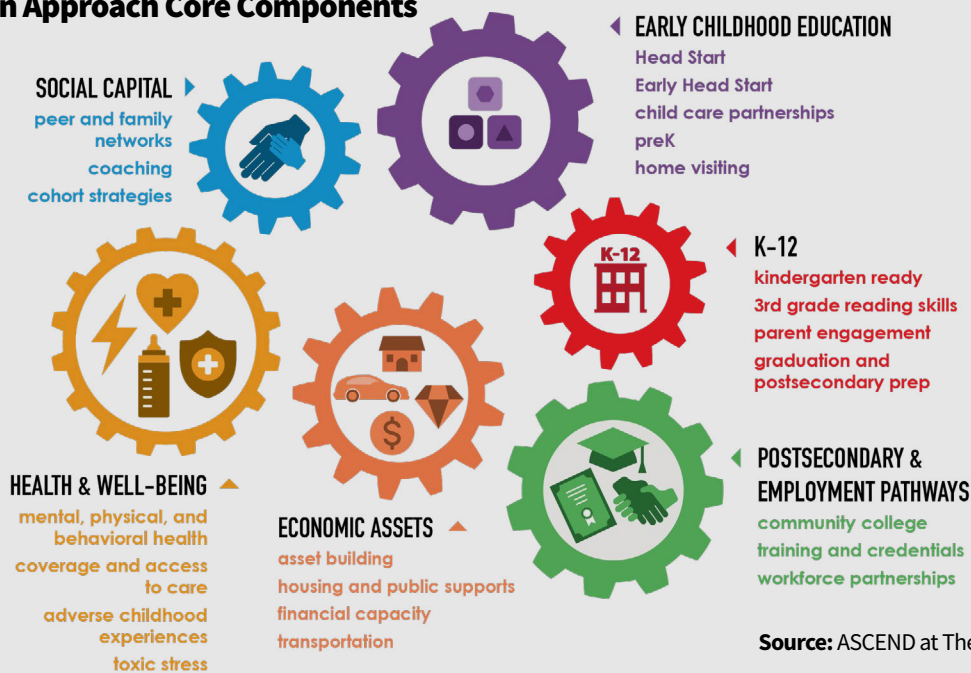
n Approach Core Components

SOCIAL CAPITAL
peer and family networks
coaching
cohort strategies

EARLY CHILDHOOD EDUCATION
Head Start
Early Head Start
child care partnerships
preK
home visiting

K-12

K-12
kindergarten ready
3rd grade reading skills
parent engagement
graduation and postsecondary prep

HEALTH & WELL-BEING
mental, physical, and behavioral health
coverage and access to care
adverse childhood experiences
toxic stress

ECONOMIC ASSETS
asset building
housing and public supports
financial capacity
transportation

POSTSECONDARY & EMPLOYMENT PATHWAYS
community college
training and credentials
workforce partnerships

Source: ASCEND at The